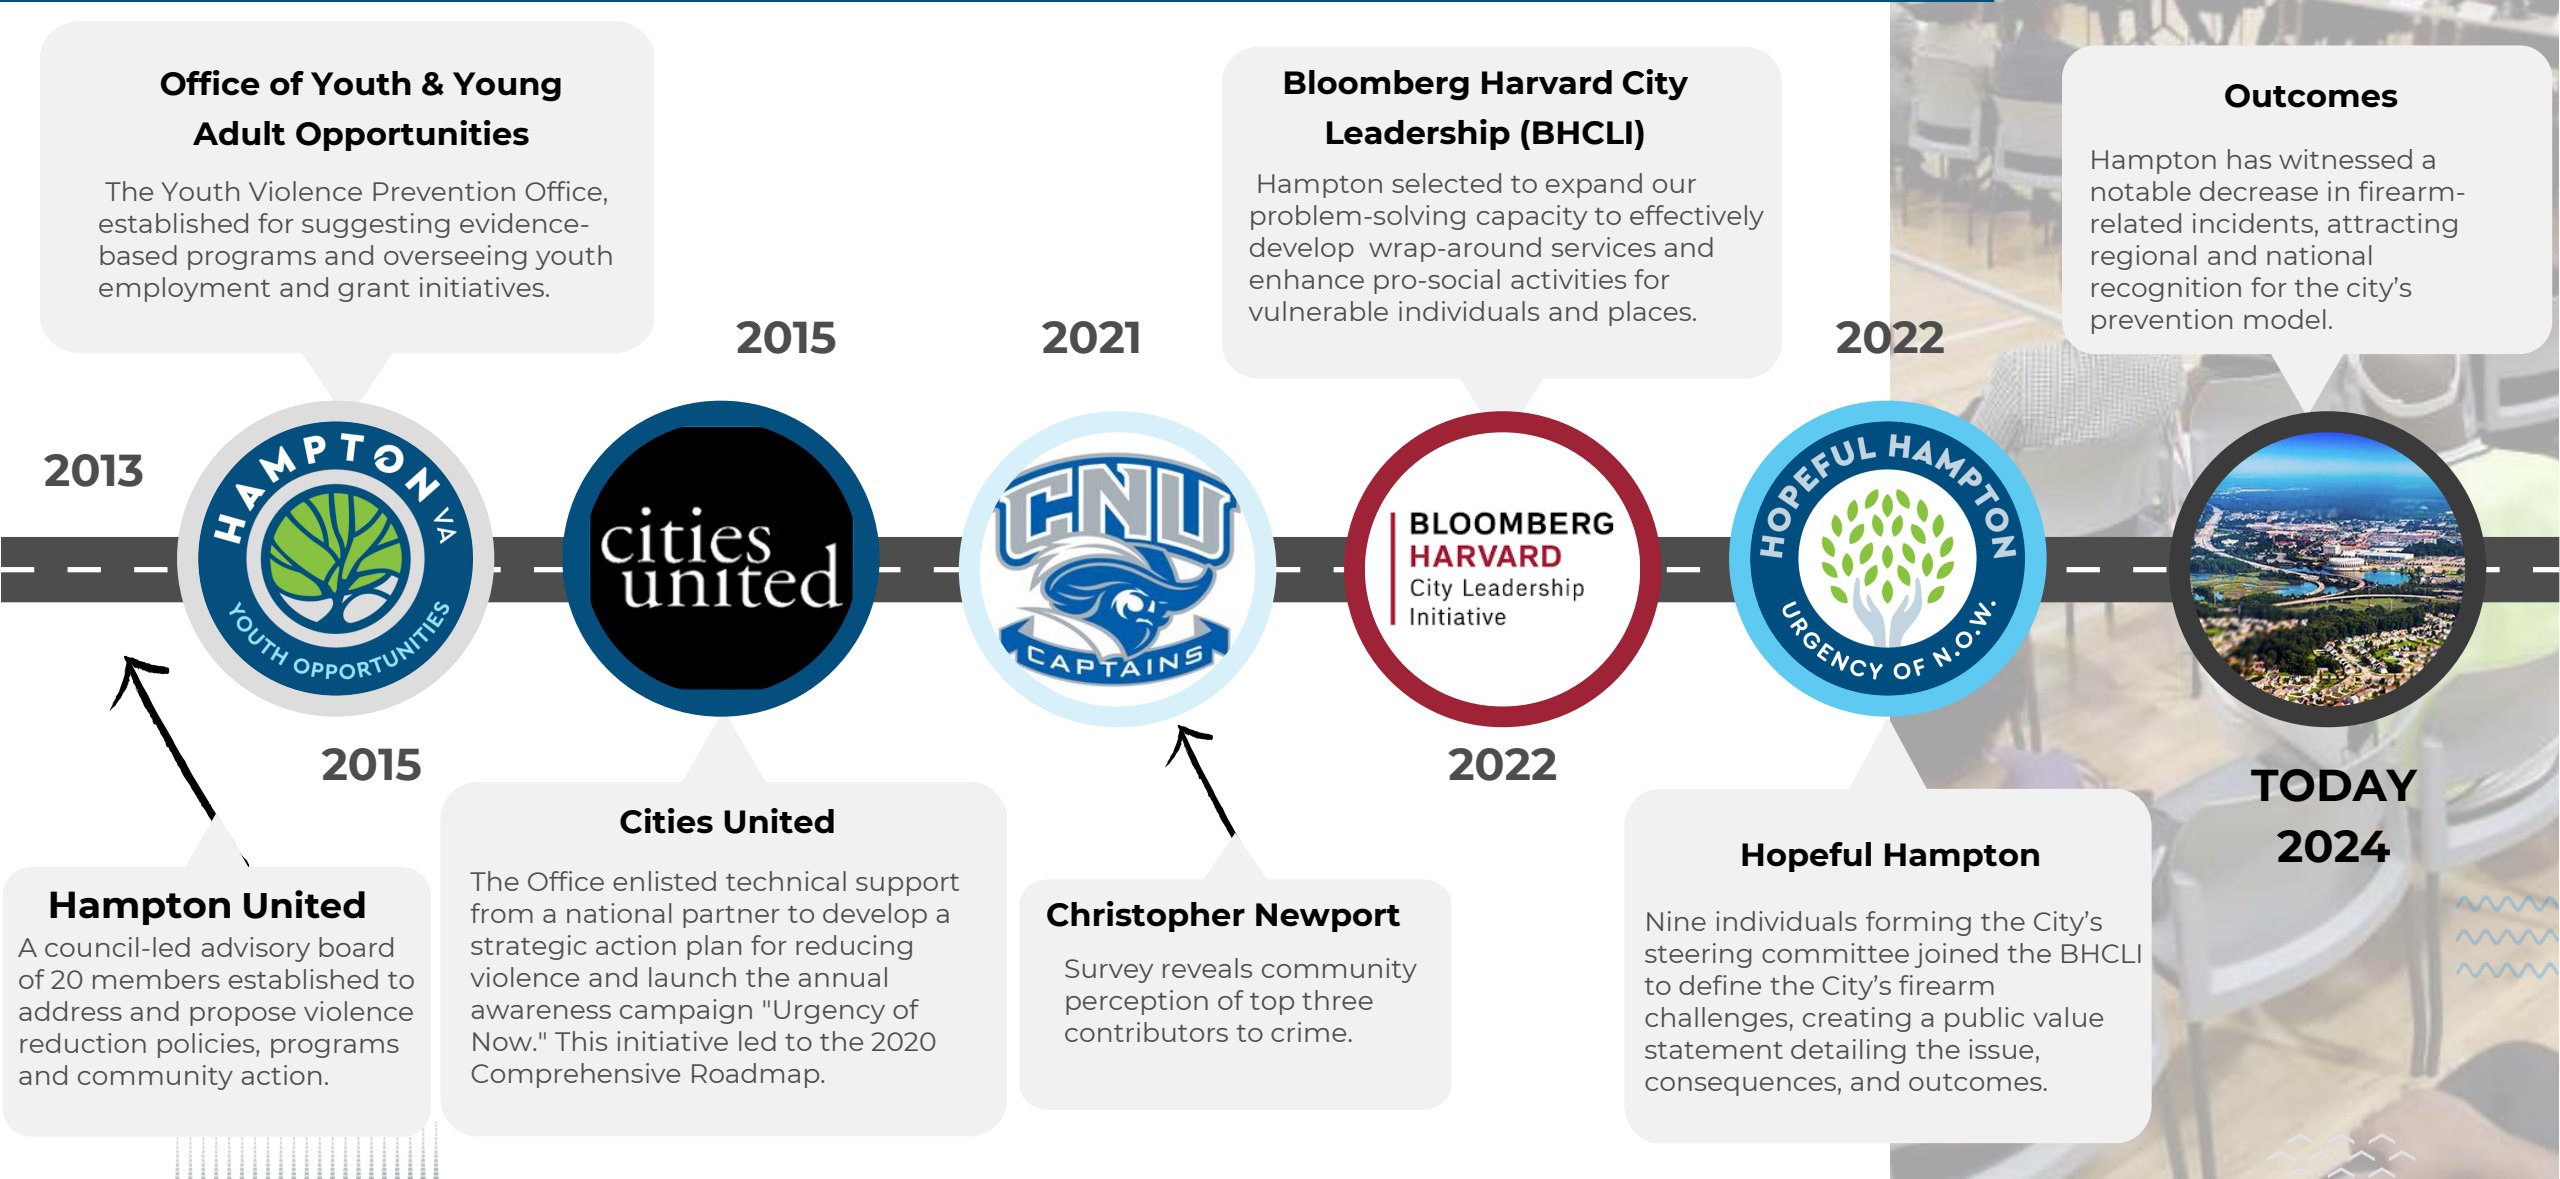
Office of Youth & Young Adult Opportunities

The Youth Violence Prevention Office, established for suggesting evidence-based programs and overseeing youth employment and grant initiatives.

2013

HAMPTON VA
YOUTH OPPORTUNITIES

2015

Hampton United
A council-led advisory board of 20 members established to address and propose violence reduction policies, programs and community action.

2015

cities united

Cities United
The Office enlisted technical support from a national partner to develop a strategic action plan for reducing violence and launch the annual awareness campaign "Urgency of Now." This initiative led to the 2020 Comprehensive Roadmap.

2021

CNU
CAPTAINS

Christopher Newport
Survey reveals community perception of top three contributors to crime.

Bloomberg Harvard City Leadership (BHCLI)
Hampton selected to expand our problem-solving capacity to effectively develop wrap-around services and enhance pro-social activities for vulnerable individuals and places.

BLOOMBERG HARVARD City Leadership Initiative

2022

2022

HOPEFUL HAMPTON
URGENCY OF N.O.W.

Hopeful Hampton
Nine individuals forming the City's steering committee joined the BHCLI to define the City's firearm challenges, creating a public value statement detailing the issue, consequences, and outcomes.

Outcomes
Hampton has witnessed a notable decrease in firearm-related incidents, attracting regional and national recognition for the city's prevention model.

TODAY 2024